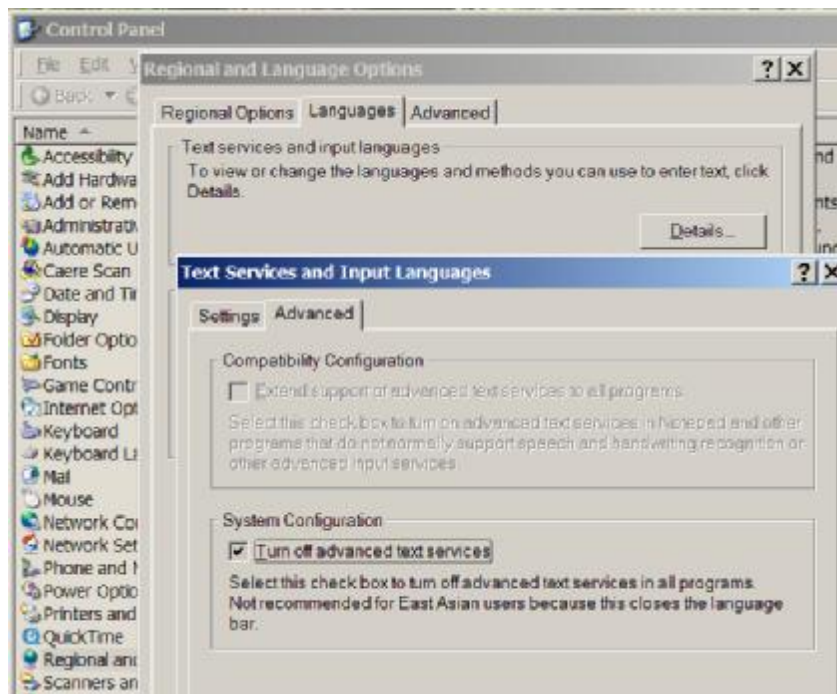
Control Panel

File Edit V

Back

Name

Accessibility
Add Hardwa
Add or Rem
Administrati
Automatic U
Caere Scan
Date and Ti
Display
Folder Optio
Fonts
Game Contr
Internet Opt
Keyboard
Keyboard L
Mail
Mouse
Network Co
Network Set
Phone and
Power Optio
Printers and
QuickTime
Regional an
Scanners an

Regional and Language Options ? X

Regional Options | Languages | Advanced

Text services and input languages
To view or change the languages and methods you can use to enter text, click Details.

Details...

nd
nts
inc

Text Services and Input Languages ? X

Settings | Advanced

Compatibility Configuration

Extend support of advanced text services to all programs

Select this check box to turn on advanced text services in Notepad and other programs that do not normally support speech and handwriting recognition or other advanced input services.

System Configuration

☑ Turn off advanced text services

Select this check box to turn off advanced text services in all programs. Not recommended for East Asian users because this closes the language bar.